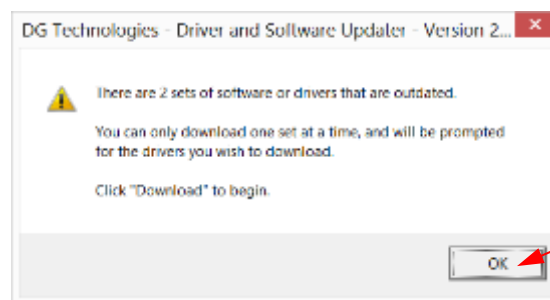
DG Technologies - Driver and Software Updater - Version 2...

There are 2 sets of software or drivers that are outdated.

You can only download one set at a time, and will be prompted for the drivers you wish to download.

Click "Download" to begin.

OK